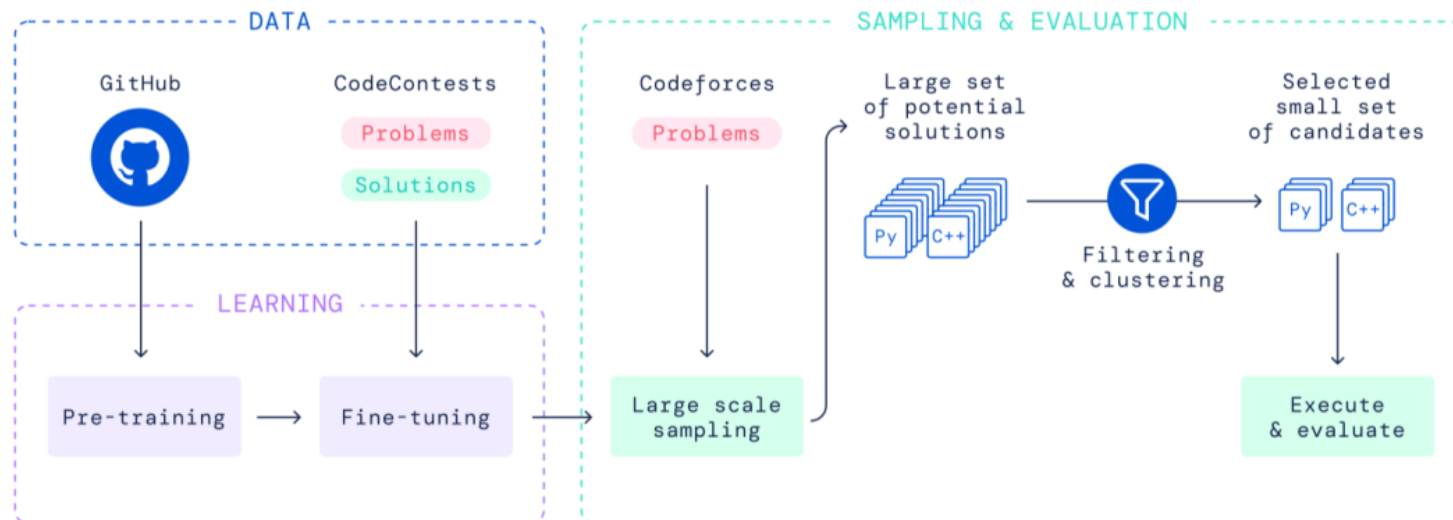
DATA

GitHub

CodeContests

Problems

Solutions

LEARNING

Pre-training

Fine-tuning

SAMPLING & EVALUATION

Codeforces

Problems

Large scale sampling

Large set of potential solutions

Py

C++

Filtering & clustering

Selected small set of candidates

Py

C++

Execute & evaluate